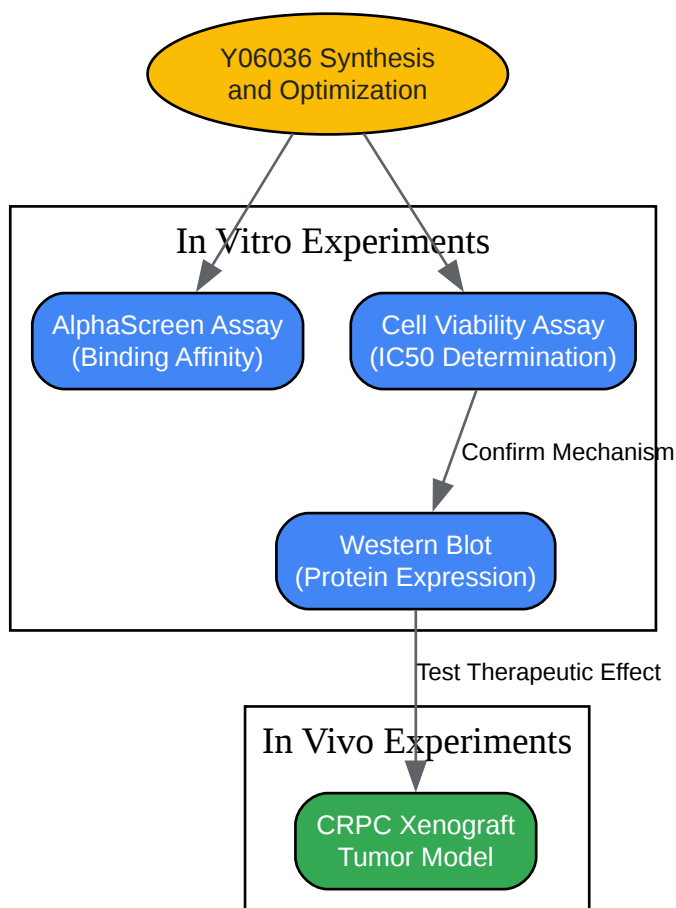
Y06036 Synthesis and Optimization

In Vitro Experiments

AlphaScreen Assay (Binding Affinity)

Cell Viability Assay (IC50 Determination)

Confirm Mechanism

Western Blot (Protein Expression)

Test Therapeutic Effect

In Vivo Experiments

CRPC Xenograft Tumor Model